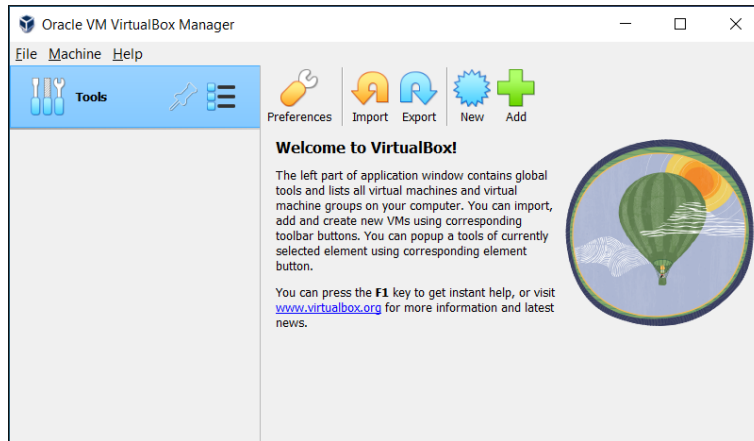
Oracle VM VirtualBox Manager

File Machine Help

Tools

Preferences Import Export New Add

Welcome to VirtualBox!

The left part of application window contains global tools and lists all virtual machines and virtual machine groups on your computer. You can import, add and create new VMs using corresponding toolbar buttons. You can popup a tools of currently selected element using corresponding element button.

You can press the F1 key to get instant help, or visit www.virtualbox.org for more information and latest news.